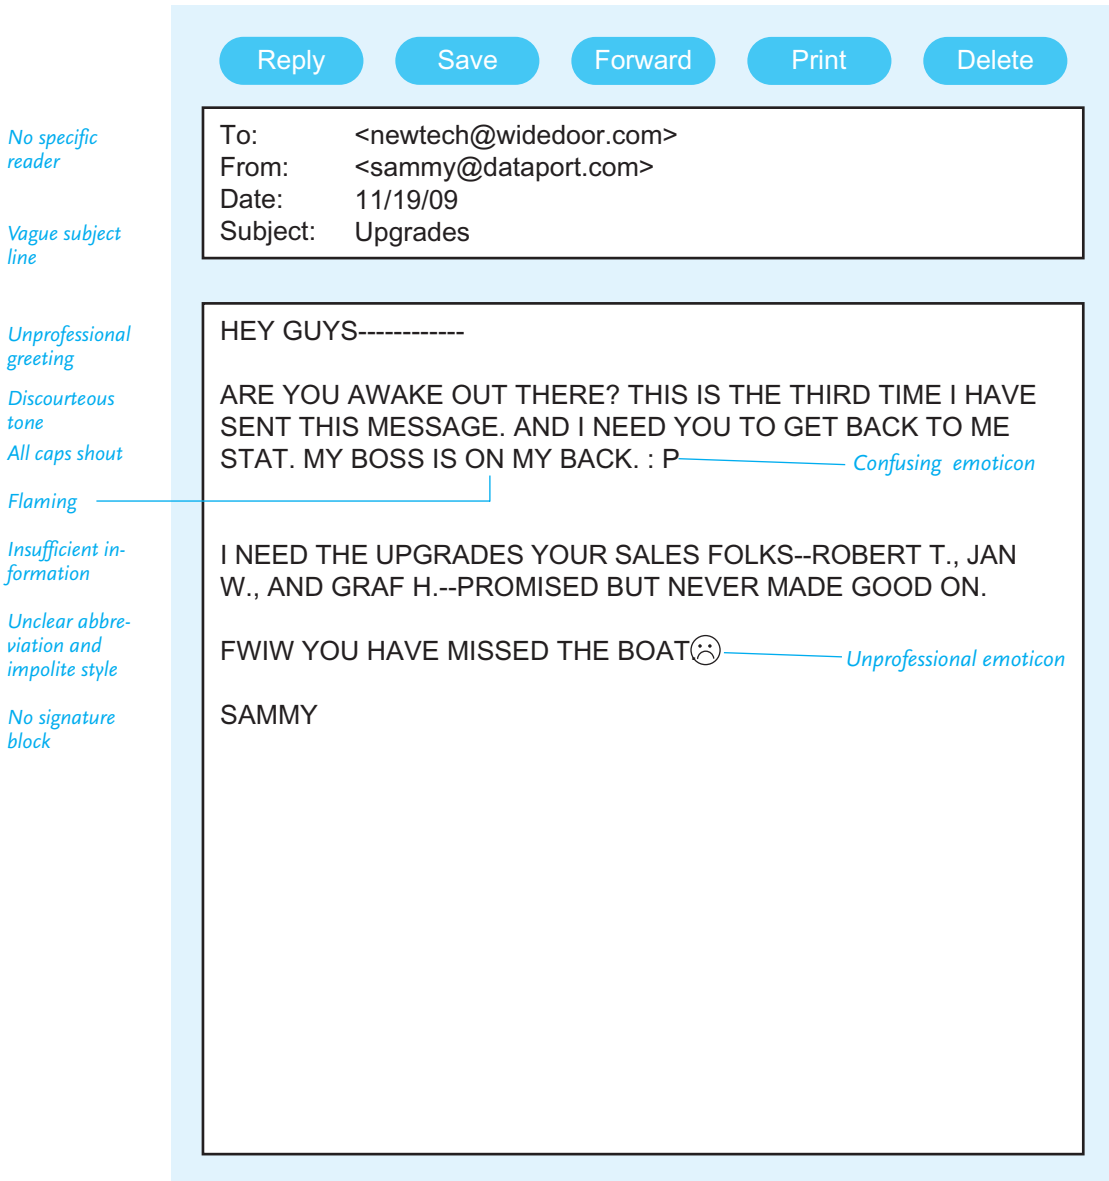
Reply Save Forward Print Delete

No specific reader

Vague subject line

To: <newtech@widedoor.com>
From: <sammy@dataport.com>
Date: 11/19/09
Subject: Upgrades

Unprofessional greeting

Discourteous tone

All caps shout

Flaming

Insufficient information

Unclear abbreviation and impolite style

No signature block

HEY GUYS------------

ARE YOU AWAKE OUT THERE? THIS IS THE THIRD TIME I HAVE SENT THIS MESSAGE. AND I NEED YOU TO GET BACK TO ME STAT. MY BOSS IS ON MY BACK. : P

Confusing emoticon

I NEED THE UPGRADES YOUR SALES FOLKS--ROBERT T., JAN W., AND GRAF H.--PROMISED BUT NEVER MADE GOOD ON.

FWIW YOU HAVE MISSED THE BOAT☹

Unprofessional emoticon

SAMMY